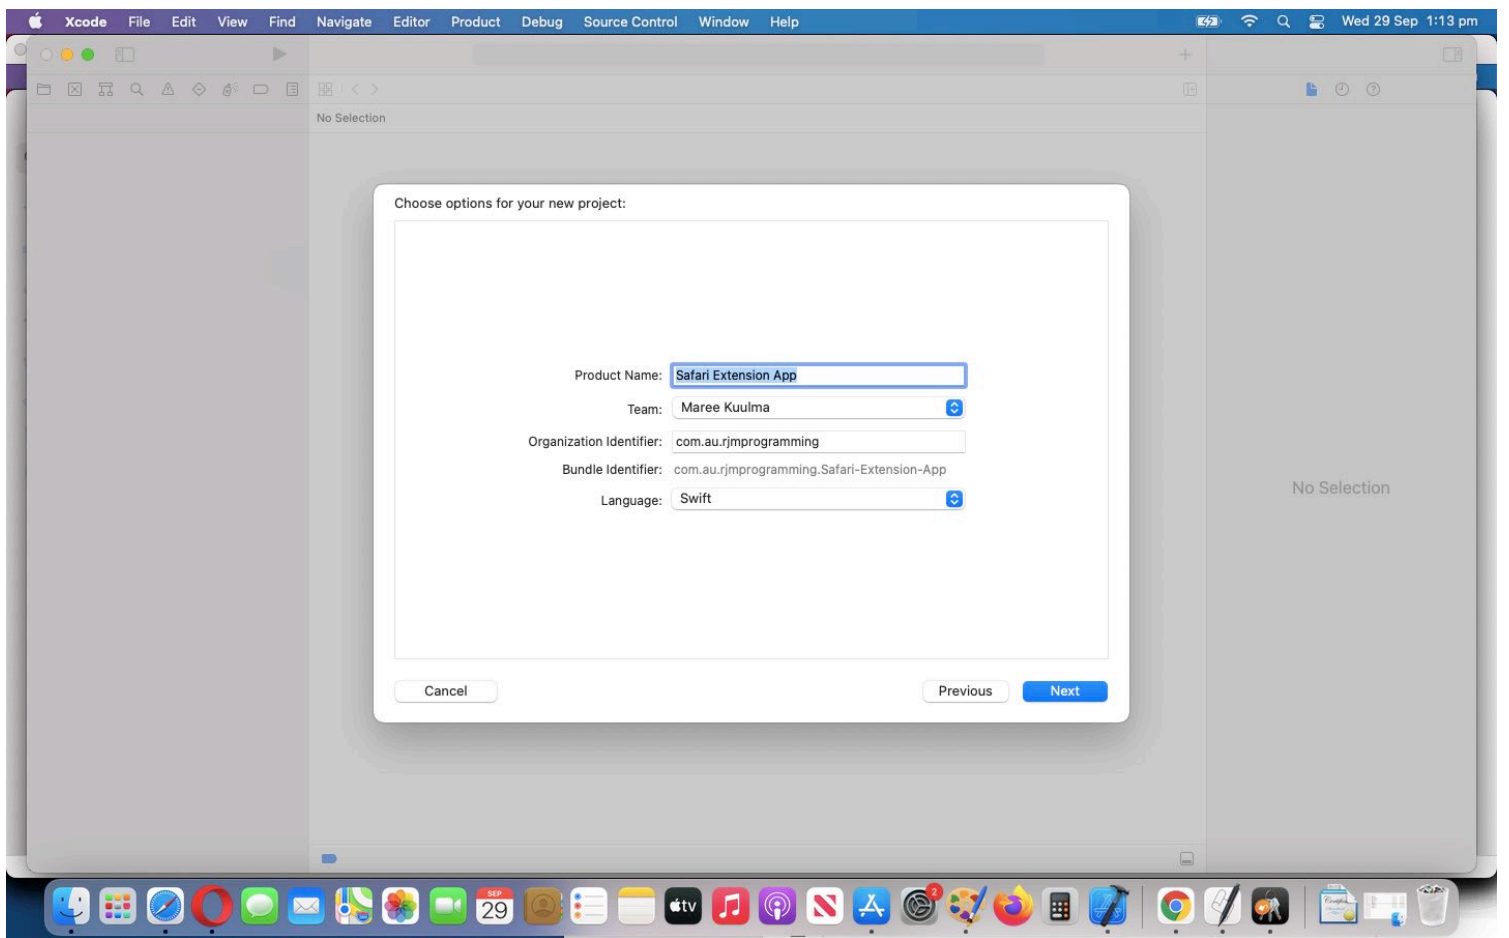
Xcode File Edit View Find Navigate Editor Product Debug Source Control Window Help

Wed 29 Sep 1:13 pm

No Selection

Choose options for your new project:

Product Name: Safari Extension App

Team: Maree Kuulma

Organization Identifier: com.au.rjmprogramming

Bundle Identifier: com.au.rjmprogramming.Safari-Extension-App

Language: Swift

Cancel

Previous

Next

No Selection

SEP 29

tv